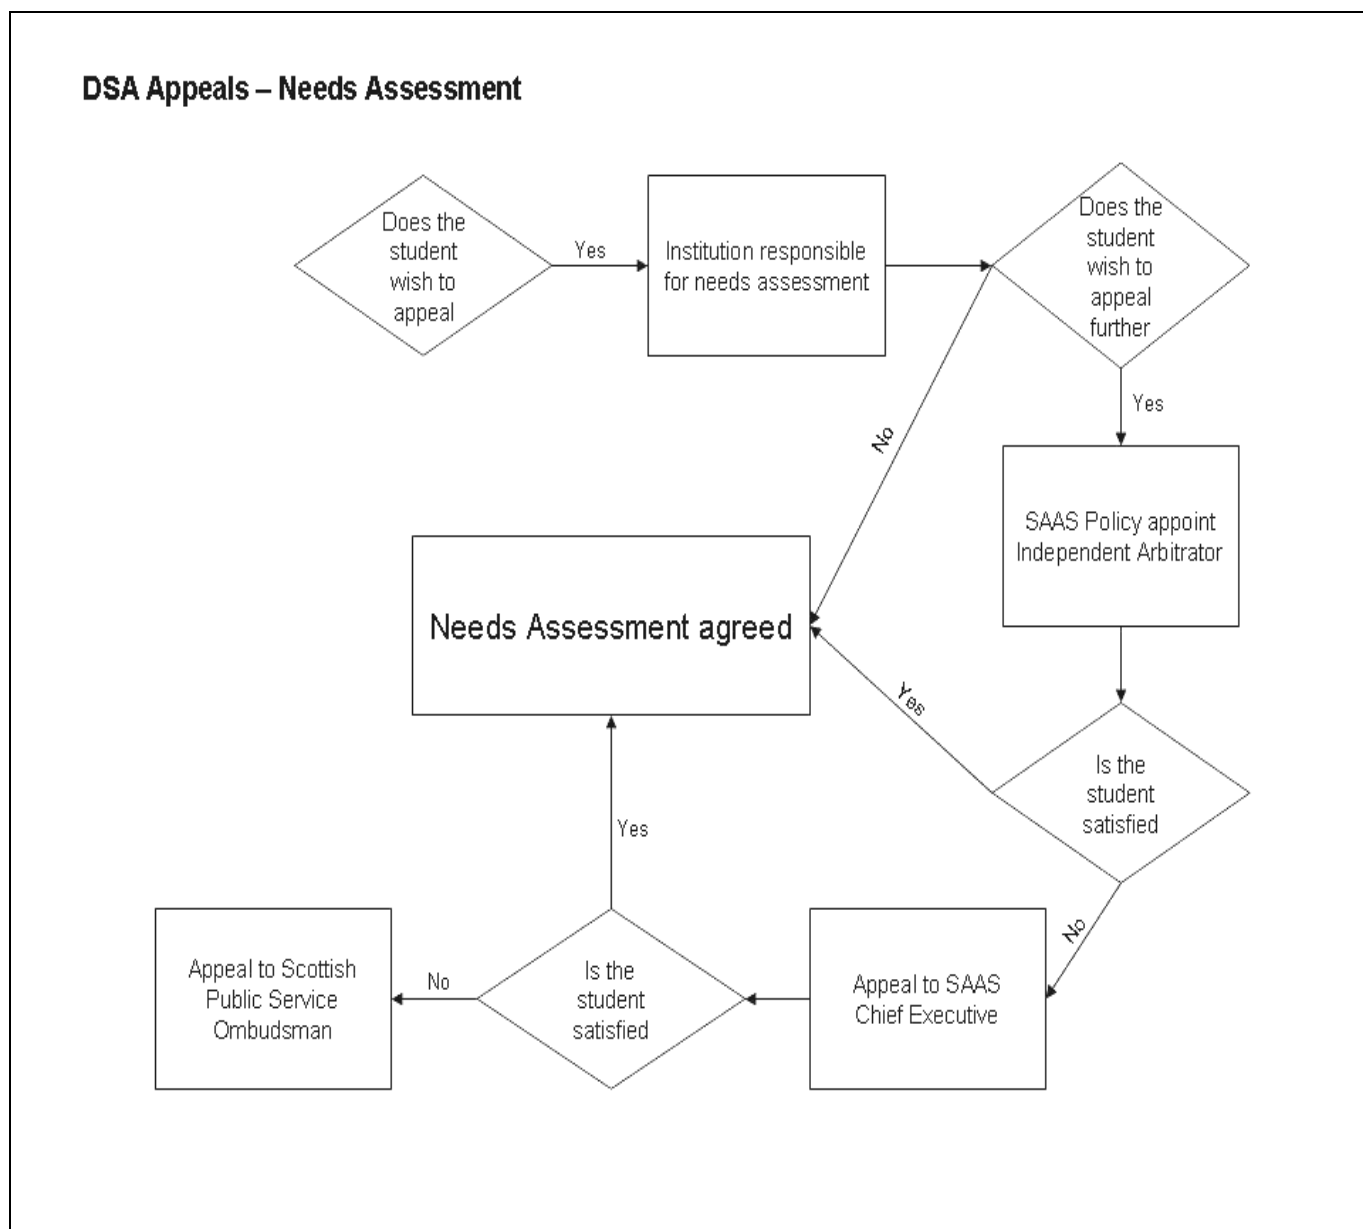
DSA Appeals – Needs Assessment

Does the student wish to appeal

Yes

Institution responsible for needs assessment

Does the student wish to appeal further

No

Yes

SAAS Policy appoint Independent Arbitrator

Needs Assessment agreed

Yes

Is the student satisfied

Yes

No

Appeal to Scottish Public Service Ombudsman

No

Is the student satisfied

Appeal to SAAS Chief Executive